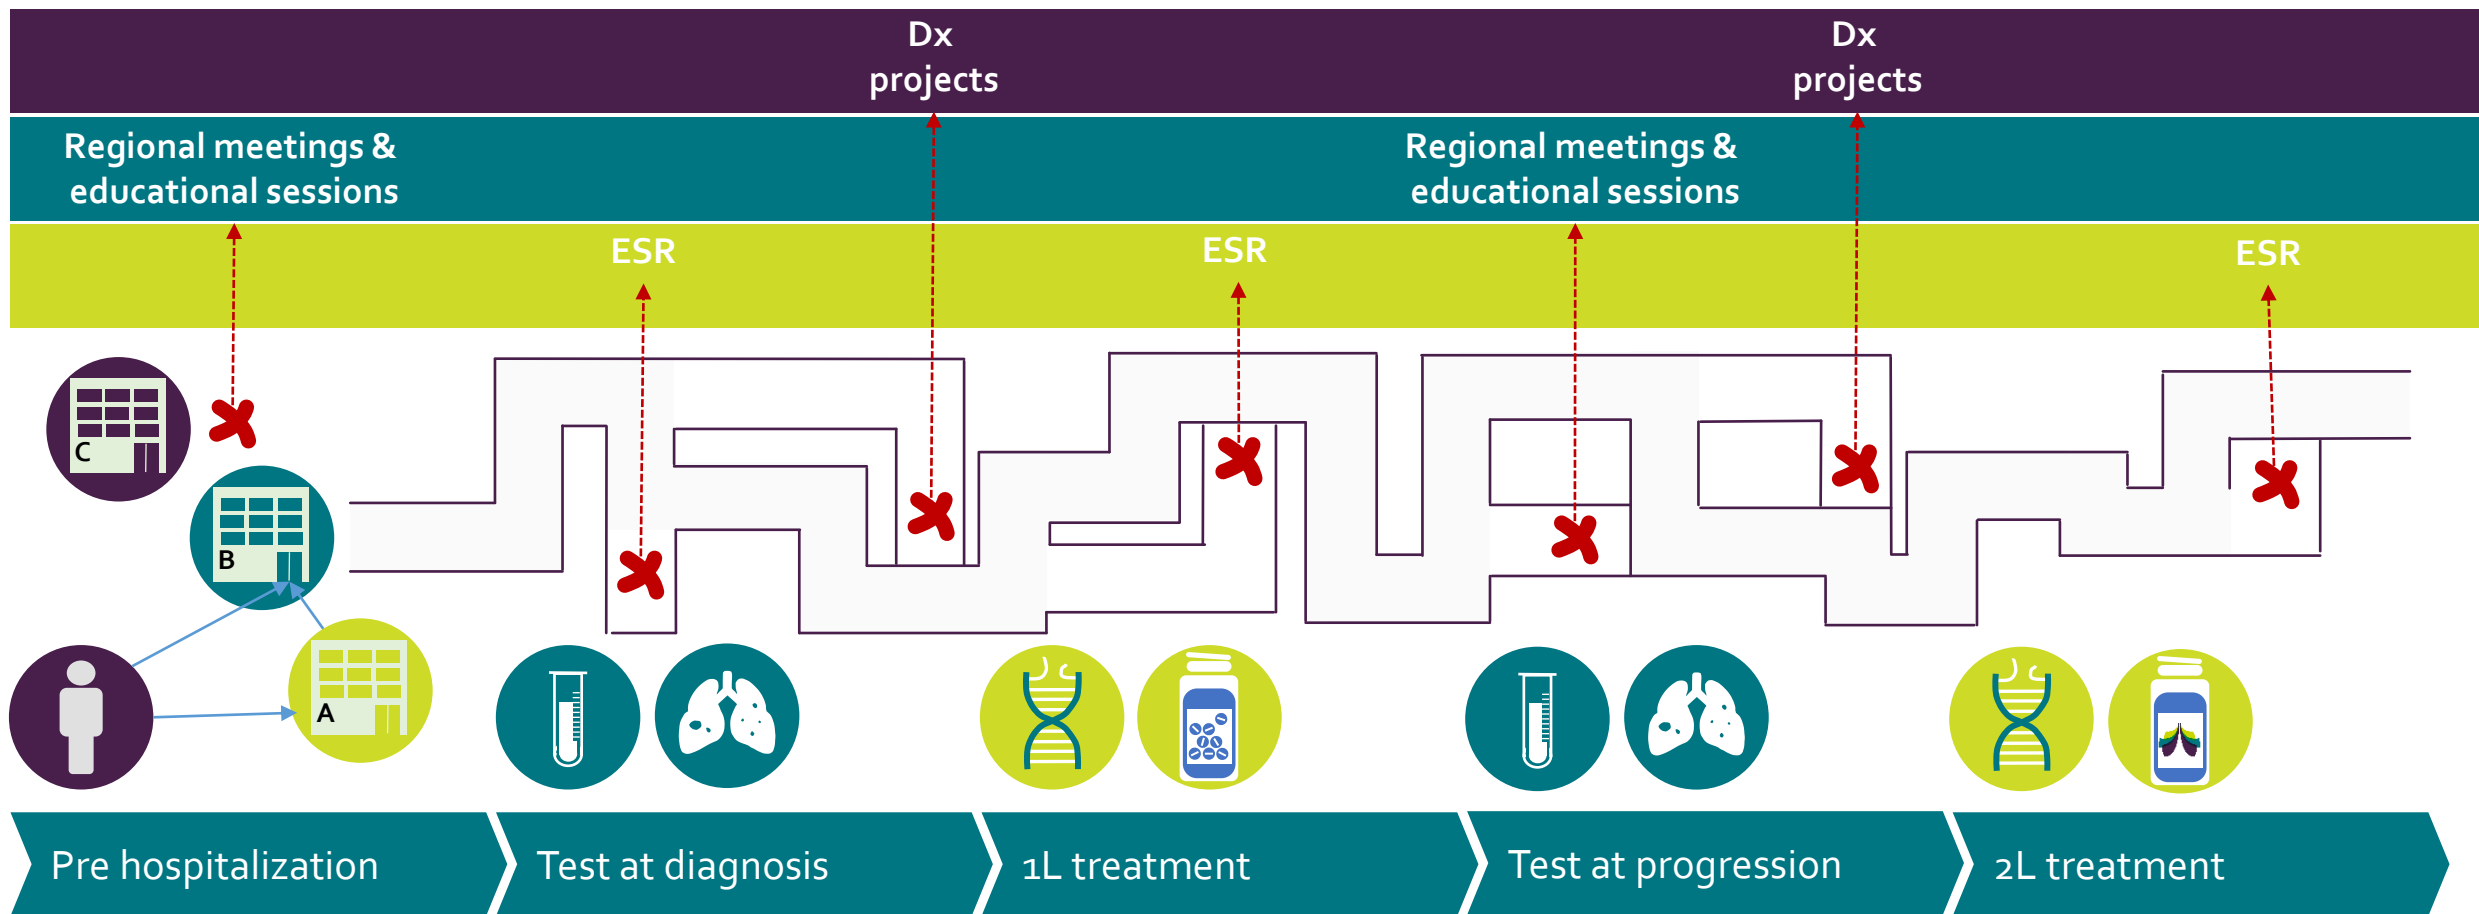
Dx projects

Dx projects

Regional meetings & educational sessions

Regional meetings & educational sessions

ESR

ESR

ESR

C

B

A

Pre hospitalization

Test at diagnosis

1L treatment

Test at progression

2L treatment